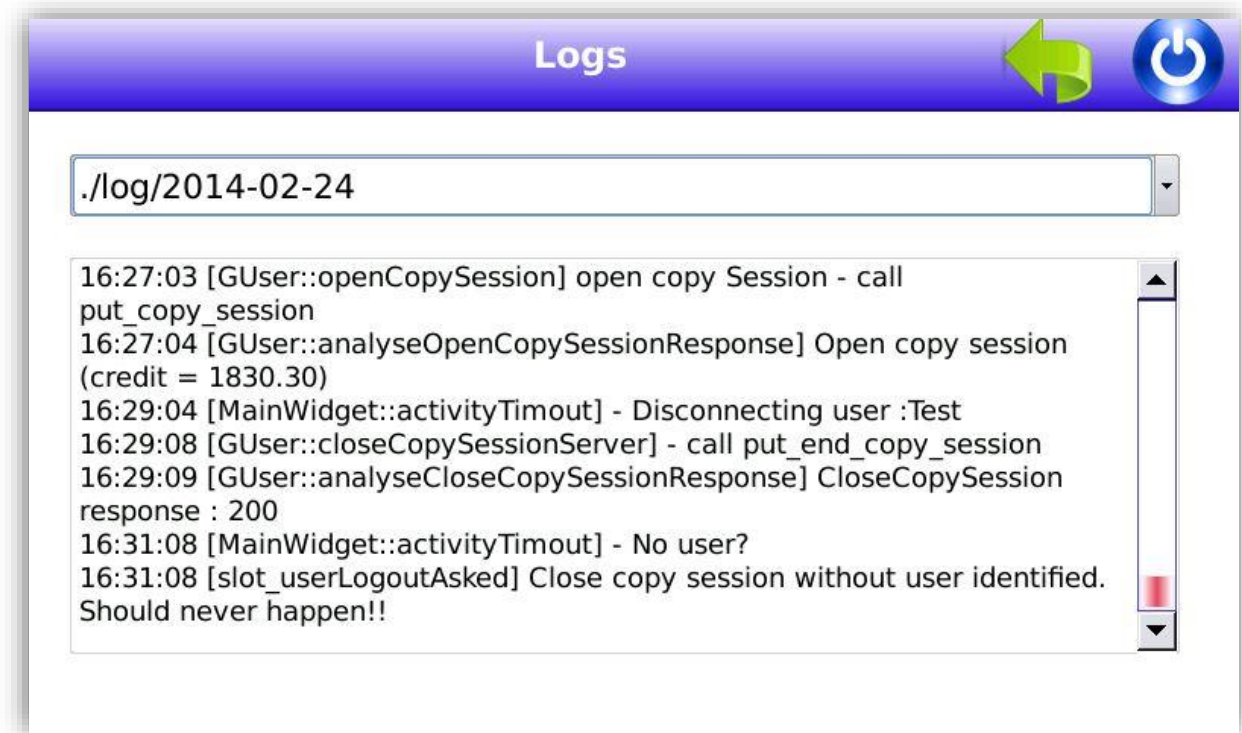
Logs

./log/2014-02-24

16:27:03 [GUser::openCopySession] open copy Session - call put_copy_session
16:27:04 [GUser::analyseOpenCopySessionResponse] Open copy session (credit = 1830.30)
16:29:04 [MainWidget::activityTimout] - Disconnecting user :Test
16:29:08 [GUser::closeCopySessionServer] - call put_end_copy_session
16:29:09 [GUser::analyseCloseCopySessionResponse] CloseCopySession response : 200
16:31:08 [MainWidget::activityTimout] - No user?
16:31:08 [slot_userLogoutAsked] Close copy session without user identified. Should never happen!!